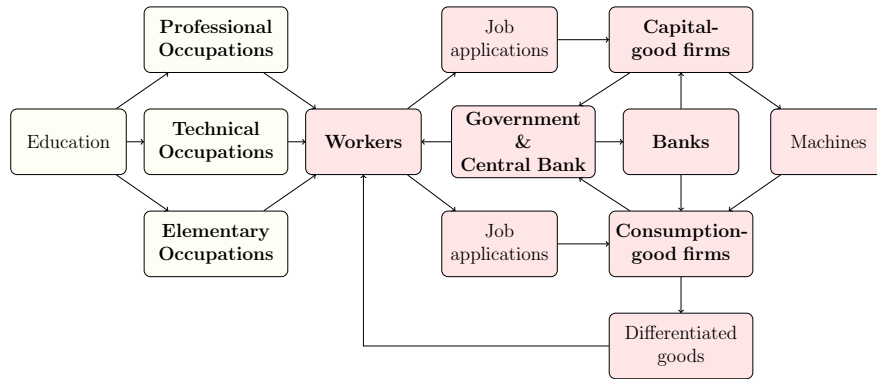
Professional Occupations

Education

Technical Occupations

Elementary Occupations

Workers

Job applications

Capital-good firms

Government & Central Bank

Banks

Machines

Job applications

Consumption-good firms

Differentiated goods